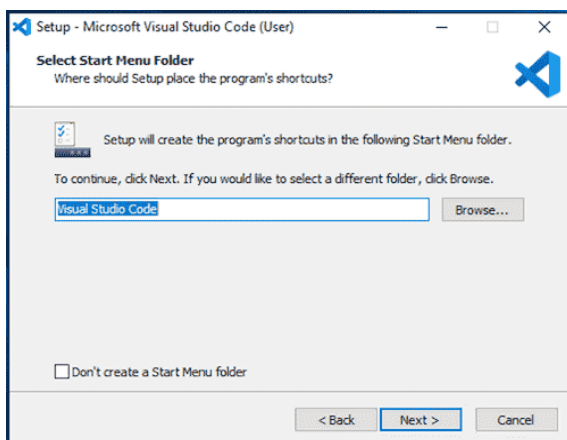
Setup - Microsoft Visual Studio Code (User)

Select Start Menu Folder
Where should Setup place the program's shortcuts?

Setup will create the program's shortcuts in the following Start Menu folder.

To continue, click Next. If you would like to select a different folder, click Browse.

Visual Studio Code

Browse...

Don't create a Start Menu folder

< Back

Next >

Cancel